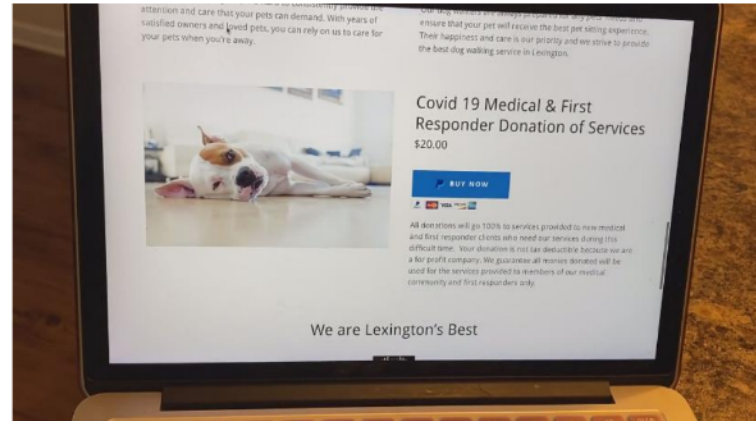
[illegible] attention and care that your pets can demand. With years of satisfied owners and loved pets, you can rely on us to care for your pets when you're away.

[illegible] ensure that your pet will receive the best pet sitting experience. Their happiness and care is our priority and we strive to provide the best dog walking service in Lexington.

Covid 19 Medical & First Responder Donation of Services
$20.00

BUY NOW

All donations will go 100% to services provided to new medical and first responder clients who need our services during this difficult time. Your donation is not tax deductible because we are a for profit company. We guarantee all monies donated will be used for the services provided to members of our medical community and first responders only.

We are Lexington's Best